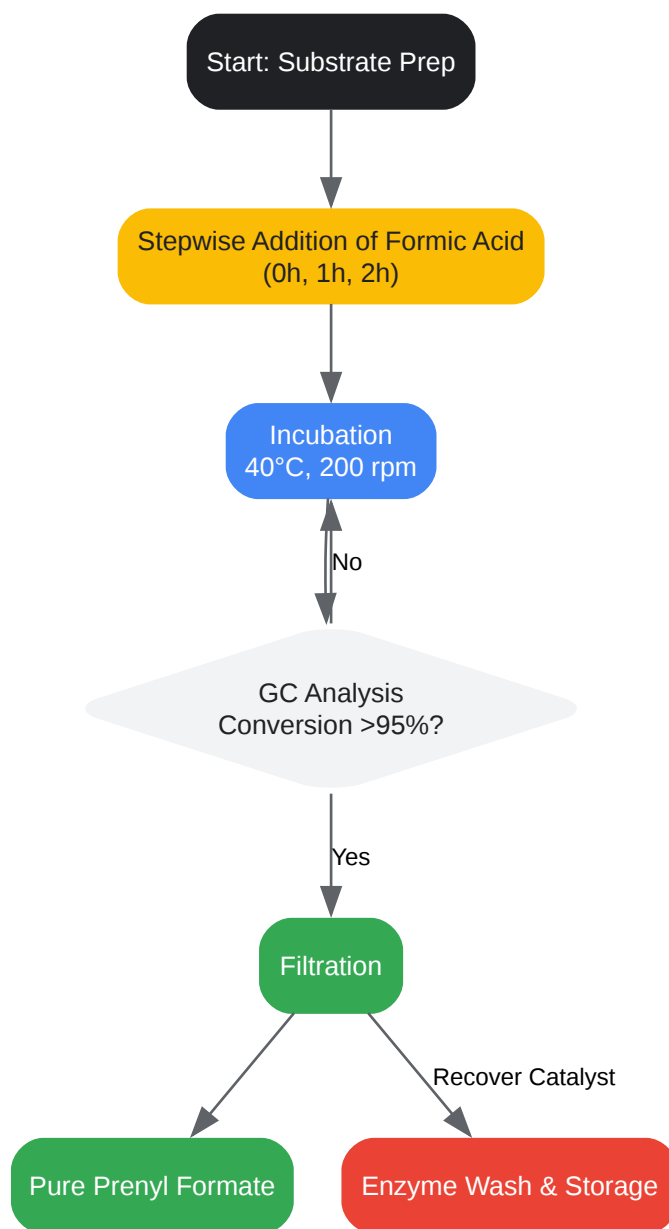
Start: Substrate Prep

Stepwise Addition of Formic Acid (0h, 1h, 2h)

Incubation 40°C, 200 rpm

No

GC Analysis Conversion >95%?

Yes

Filtration

Recover Catalyst

Pure Prenyl Formate

Enzyme Wash & Storage